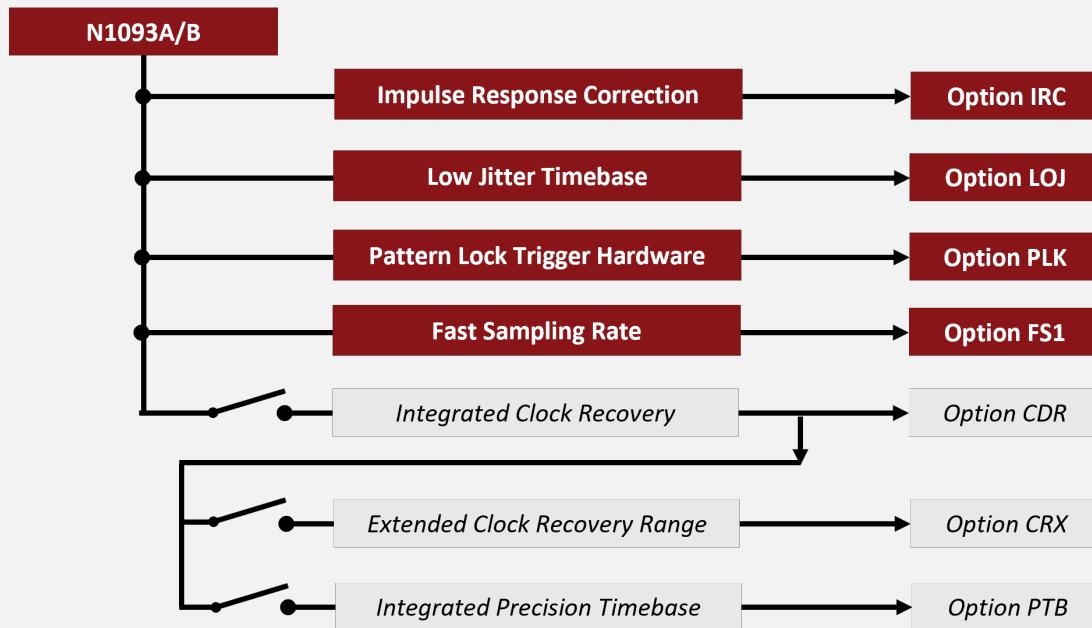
N1093A/B

Impulse Response Correction

Option IRC

Low Jitter Timebase

Option LOJ

Pattern Lock Trigger Hardware

Option PLK

Fast Sampling Rate

Option FS1

Integrated Clock Recovery

Option CDR

Extended Clock Recovery Range

Option CRX

Integrated Precision Timebase

Option PTB